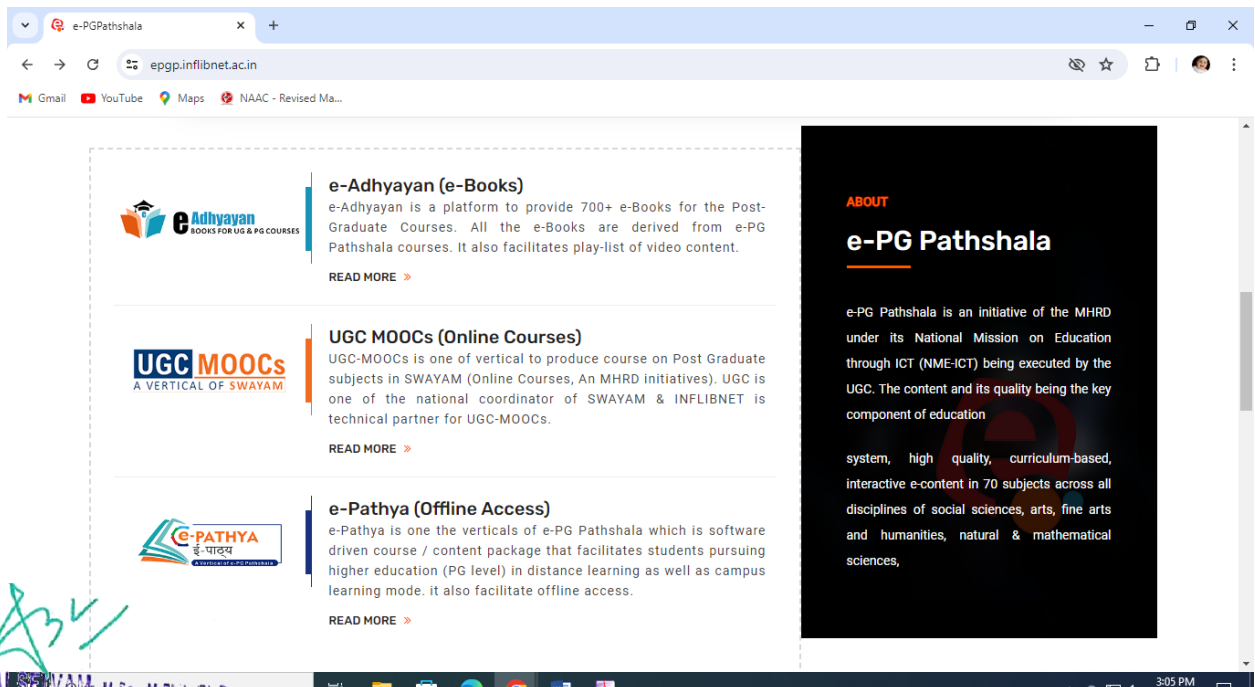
e-PGPathshala

epgp.inflibnet.ac.in

Gmail YouTube Maps NAAC - Revised Ma...

e Adhyayan BOOKS FOR UG & PG COURSES

e-Adhyayan (e-Books)

e-Adhyayan is a platform to provide 700+ e-Books for the Post-Graduate Courses. All the e-Books are derived from e-PG Pathshala courses. It also facilitates play-list of video content.

READ MORE »

UGC MOOCs A VERTICAL OF SWAYAM

UGC MOOCs (Online Courses)

UGC-MOOCs is one of vertical to produce course on Post Graduate subjects in SWAYAM (Online Courses, An MHRD initiatives). UGC is one of the national coordinator of SWAYAM & INFLIBNET is technical partner for UGC-MOOCs.

READ MORE »

e-PATHYA ई-पाठ्य A Vertical of e-PG Pathshala

e-Pathya (Offline Access)

e-Pathya is one the verticals of e-PG Pathshala which is software driven course / content package that facilitates students pursuing higher education (PG level) in distance learning as well as campus learning mode. it also facilitate offline access.

READ MORE »

ABOUT

e-PG Pathshala

e-PG Pathshala is an initiative of the MHRD under its National Mission on Education through ICT (NME-ICT) being executed by the UGC. The content and its quality being the key component of education

system, high quality, curriculum-based, interactive e-content in 70 subjects across all disciplines of social sciences, arts, fine arts and humanities, natural & mathematical sciences,

3:05 PM